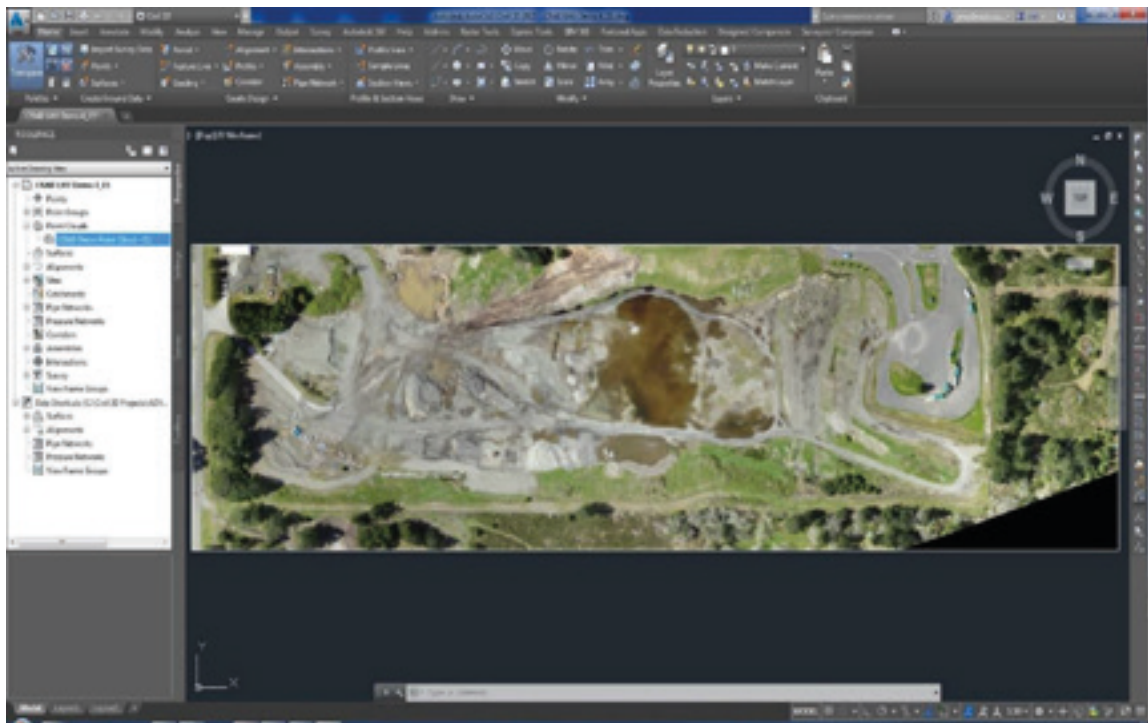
N
W
TOP
E
S
Points
Point Groups
Point Clouds
Surfaces
Alignments
Sites
Catchments
Pipe Networks
Pressure Networks
Corridors
Assemblies
Intersections
Survey
View Frame Groups
Data Shortcuts
Surfaces
Alignments
Pipe Networks
Pressure Networks
View Frame Groups
Y
X
MODEL